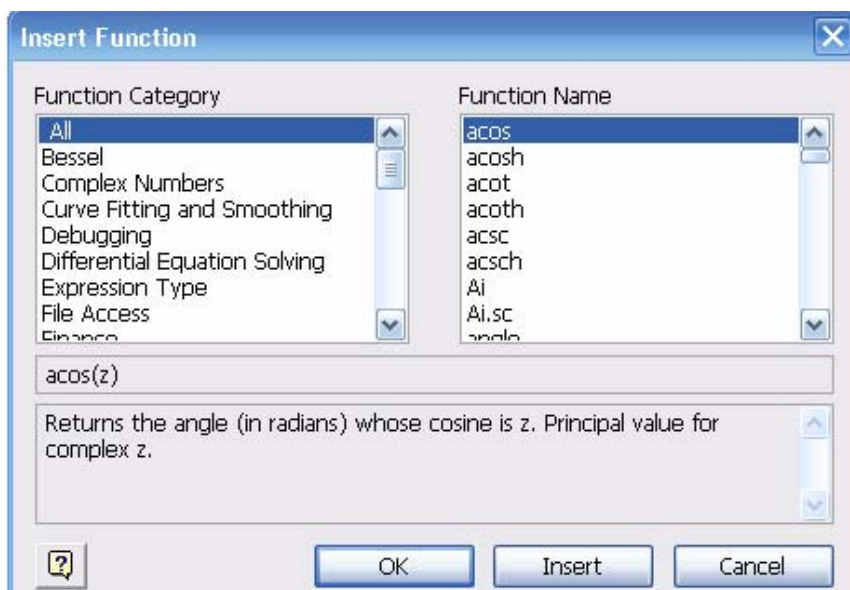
Insert Function

Function Category
All
Bessel
Complex Numbers
Curve Fitting and Smoothing
Debugging
Differential Equation Solving
Expression Type
File Access
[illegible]

Function Name
acos
acosh
acot
acoth
acsc
acsch
Ai
Ai.sc
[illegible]

acos(z)

Returns the angle (in radians) whose cosine is z. Principal value for complex z.

OK
Insert
Cancel